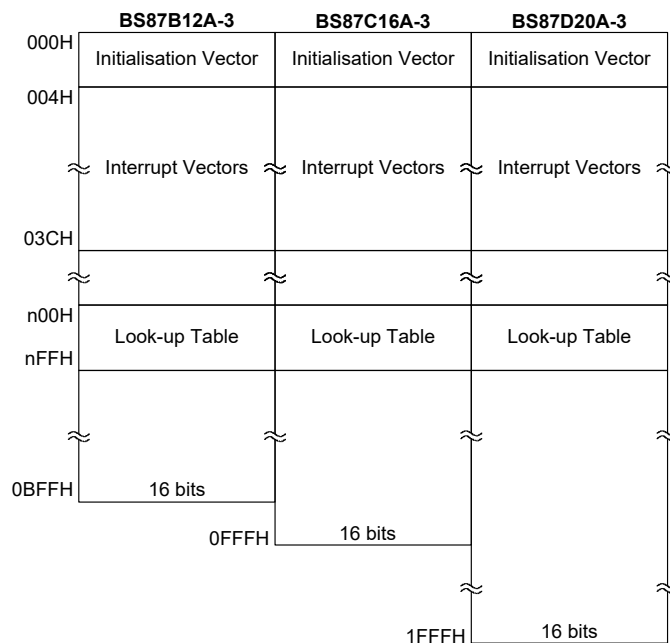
BS87B12A-3
BS87C16A-3
BS87D20A-3

000H
Initialisation Vector
Initialisation Vector
Initialisation Vector

004H
Interrupt Vectors
Interrupt Vectors
Interrupt Vectors

03CH

n00H
Look-up Table
Look-up Table
Look-up Table
nFFH

0BFFH
16 bits

0FFFH
16 bits

1FFFH
16 bits